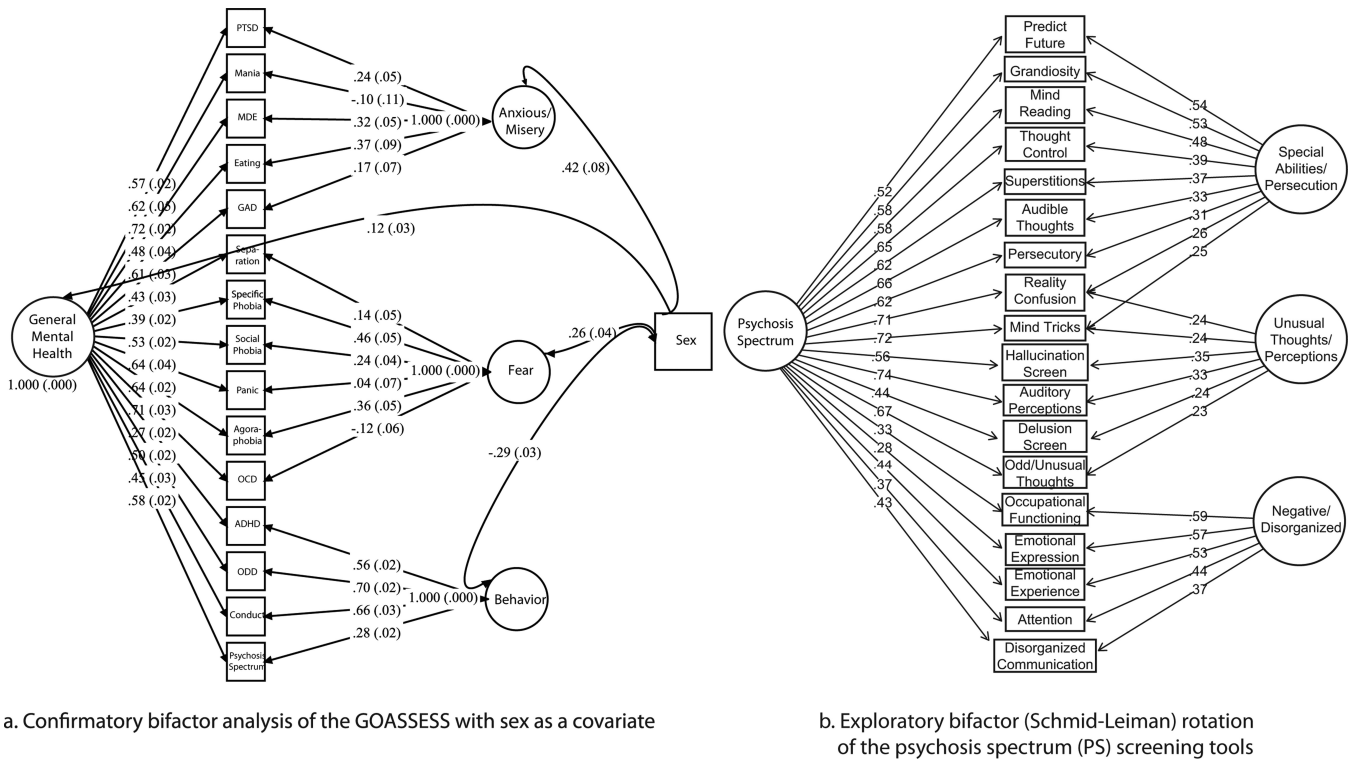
PTSD
Mania
MDE
Eating
GAD
Separation
Specific Phobia
Social Phobia
Panic
Agoraphobia
OCD
ADHD
ODD
Conduct
Psychosis Spectrum

General Mental Health
1.000 (.000)

.57 (.02)
.62 (.05)
.72 (.02)
.48 (.04)
.61 (.03)
.43 (.03)
.39 (.02)
.53 (.02)
.64 (.04)
.64 (.02)
.71 (.03)
.27 (.02)
.50 (.02)
.45 (.03)
.58 (.02)

.24 (.05)
-.10 (.11)
.32 (.05)
1.000 (.000)
.37 (.09)
.17 (.07)
Anxious/ Misery

.42 (.08)
.12 (.03)

.14 (.05)
.46 (.05)
.24 (.04)
1.000 (.000)
.04 (.07)
.36 (.05)
-.12 (.06)
Fear
.26 (.04)
Sex
-.29 (.03)

.56 (.02)
.70 (.02)
1.000 (.000)
.66 (.03)
.28 (.02)
Behavior

Predict Future
Grandiosity
Mind Reading
Thought Control
Superstitions
Audible Thoughts
Persecutory
Reality Confusion
Mind Tricks
Hallucination Screen
Auditory Perceptions
Delusion Screen
Odd/Unusual Thoughts
Occupational Functioning
Emotional Expression
Emotional Experience
Attention
Disorganized Communication

Psychosis Spectrum
.52
.58
.58
.65
.62
.66
.62
.71
.72
.56
.74
.44
.67
.33
.28
.44
.37
.43

Special Abilities/ Persecution
.54
.53
.48
.39
.37
.33
.31
.26
.25

Unusual Thoughts/ Perceptions
.24
.24
.35
.33
.24
.23

Negative/ Disorganized
.59
.57
.53
.44
.37

a. Confirmatory bifactor analysis of the GOASSESS with sex as a covariate

b. Exploratory bifactor (Schmid-Leiman) rotation of the psychosis spectrum (PS) screening tools